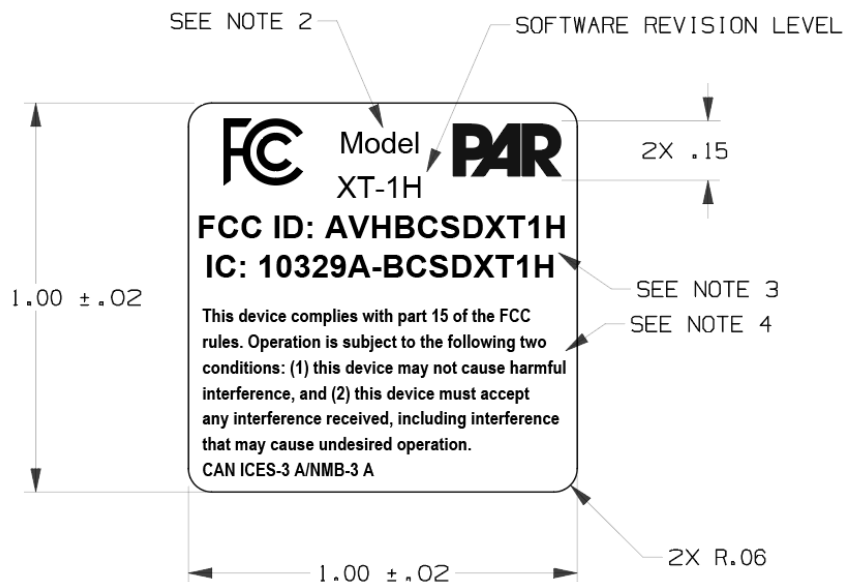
SEE NOTE 2

SOFTWARE REVISION LEVEL

FC

Model XT-1H

PAR

2X .15

FCC ID: AVHBCSDXT1H

IC: 10329A-BCSDXT1H

SEE NOTE 3

1.00 ±.02

SEE NOTE 4

This device complies with part 15 of the FCC rules. Operation is subject to the following two conditions: (1) this device may not cause harmful interference, and (2) this device must accept any interference received, including interference that may cause undesired operation.
CAN ICES-3 A/NMB-3 A

2X R.06

1.00 ±.02